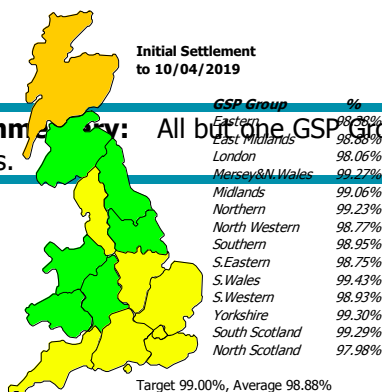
Initial Settlement to 10/04/2019

mm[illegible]ry: All but one GSP Gr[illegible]

s.

| GSP Group | % |
|---|---|
| Eastern | 98.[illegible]% |
| East Midlands | 98.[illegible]% |
| London | 98.06% |
| Mersey&N.Wales | 99.27% |
| Midlands | 99.06% |
| Northern | 99.23% |
| North Western | 98.77% |
| Southern | 98.95% |
| S.Eastern | 98.75% |
| S.Wales | 99.43% |
| S.Western | 98.93% |
| Yorkshire | 99.30% |
| South Scotland | 99.29% |
| North Scotland | 97.98% |

Target 99.00%, Average 98.88%